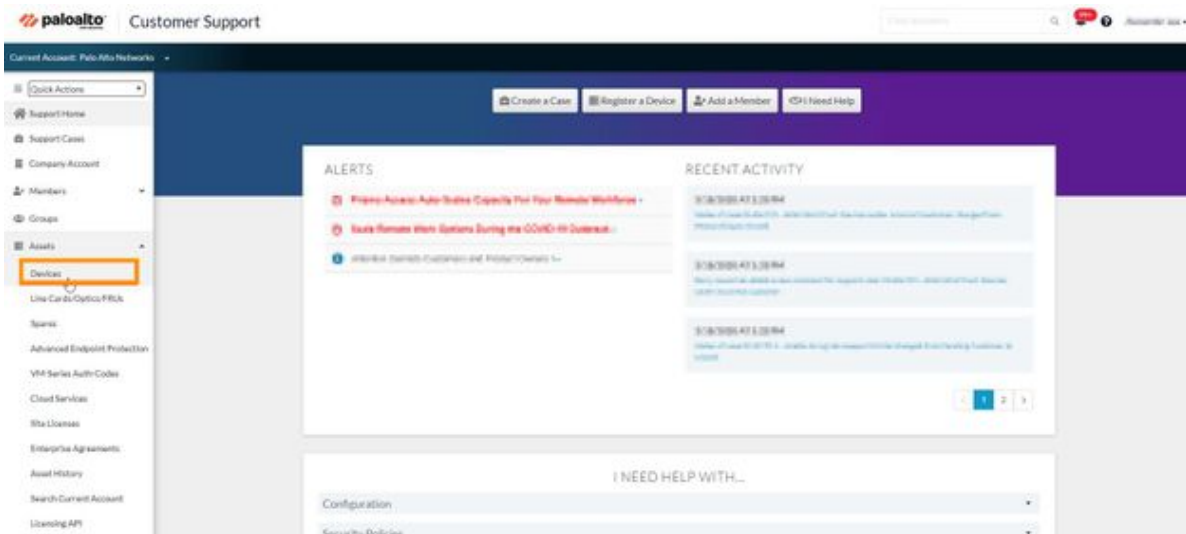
paloalto Customer Support

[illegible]

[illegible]

Current Account: Palo Alto Networks

Quick Actions

Support Home

Support Cases

Company Account

Members

Groups

Assets

Devices

Line Cards/Optics/FRUs

Spares

Advanced Endpoint Protection

VM-Series Auth-Codes

Cloud Services

Site Licenses

Enterprise Agreements

Asset History

Search Current Account

Licensing API

Create a Case

Register a Device

Add a Member

I Need Help

ALERTS

Prisma Access Auto-Scales Capacity For Your Remote Workforce ›

Scale Remote Work Options During the COVID-19 Outbreak ›

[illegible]

RECENT ACTIVITY

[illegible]

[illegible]

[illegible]

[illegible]

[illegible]

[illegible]

1 2

I NEED HELP WITH...

Configuration

Security Policies